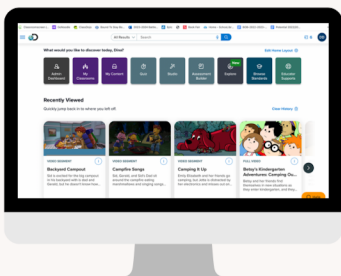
What would you like to discover today, Dina?

Edit Home Layout

Admin Dashboard

My Classrooms

My Content

Quiz

Studio

Assessment Builder

New

Explore

Browse Standards

Educator Supports

Recently Viewed

Quickly jump back in to where you left off.

View History

VIDEO SEGMENT

Backyard Campout

VIDEO SEGMENT

Campfire Songs

VIDEO SEGMENT

Camping It Up

FULL VIDEO

Betsy's Kindergarten Adventures: Camping Ou...